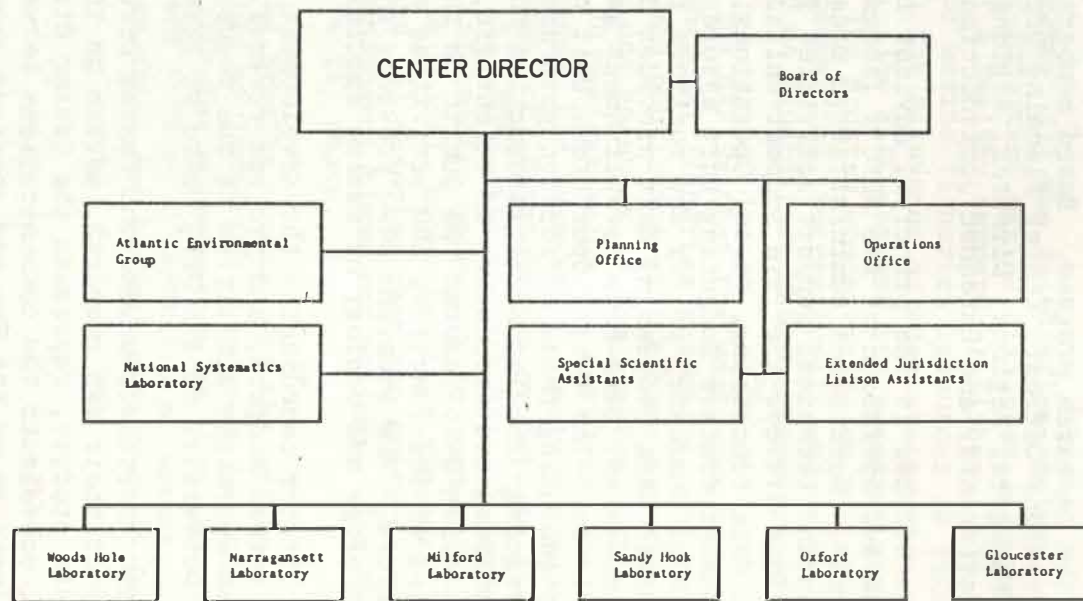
CENTER DIRECTOR

Board of Directors

Atlantic Environmental Group

Planning Office

Operations Office

National Systematics Laboratory

Special Scientific Assistants

Extended Jurisdiction Liaison Assistants

Woods Hole Laboratory

Narragansett Laboratory

Milford Laboratory

Sandy Hook Laboratory

Oxford Laboratory

Gloucester Laboratory